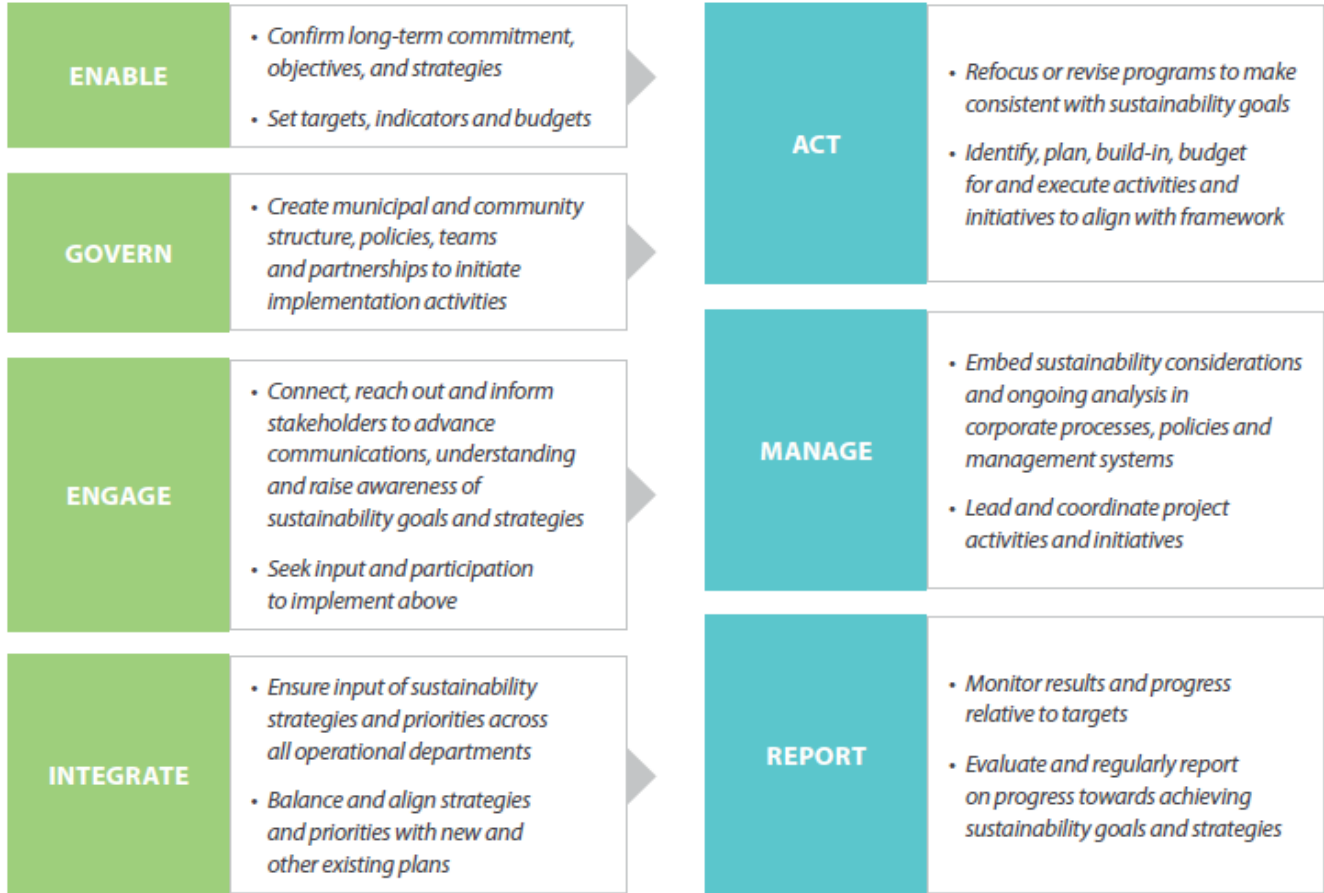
ENABLE

• Confirm long-term commitment, objectives, and strategies

• Set targets, indicators and budgets

GOVERN

• Create municipal and community structure, policies, teams and partnerships to initiate implementation activities

ENGAGE

• Connect, reach out and inform stakeholders to advance communications, understanding and raise awareness of sustainability goals and strategies

• Seek input and participation to implement above

INTEGRATE

• Ensure input of sustainability strategies and priorities across all operational departments

• Balance and align strategies and priorities with new and other existing plans

ACT

• Refocus or revise programs to make consistent with sustainability goals

• Identify, plan, build-in, budget for and execute activities and initiatives to align with framework

MANAGE

• Embed sustainability considerations and ongoing analysis in corporate processes, policies and management systems

• Lead and coordinate project activities and initiatives

REPORT

• Monitor results and progress relative to targets

• Evaluate and regularly report on progress towards achieving sustainability goals and strategies